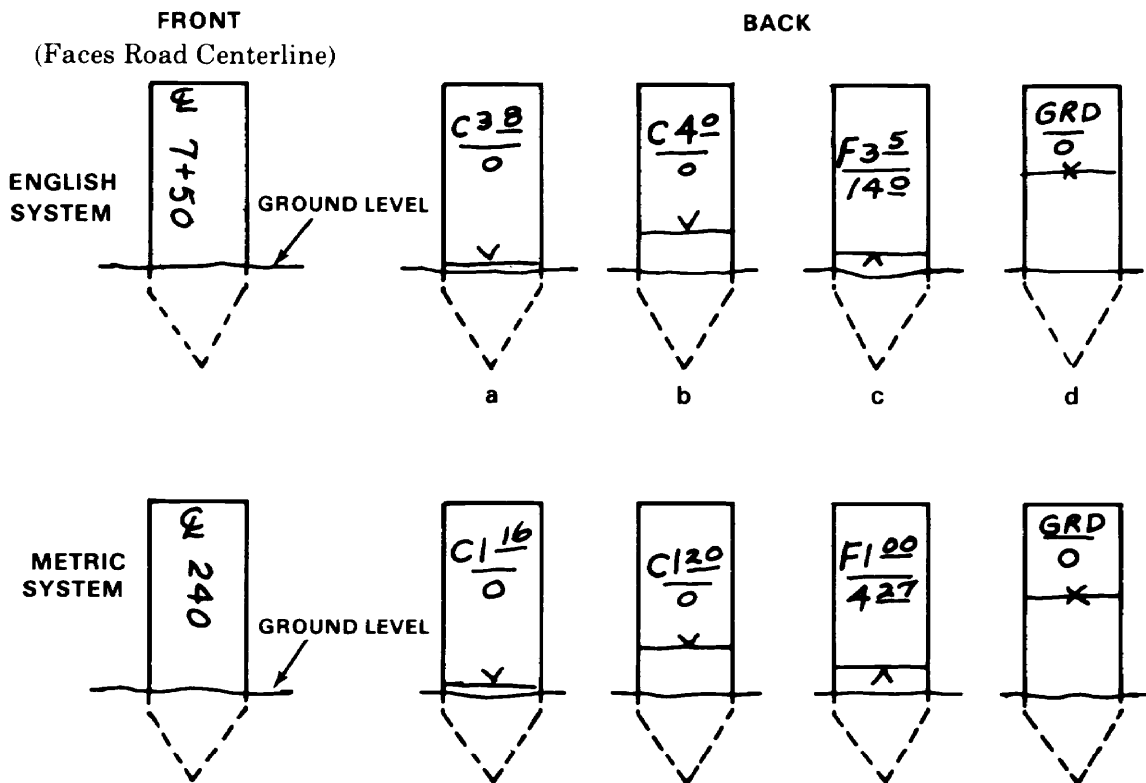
FRONT
(Faces Road Centerline)

BACK

ENGLISH SYSTEM

℄ 7+50

GROUND LEVEL

$C3^{\underline{8}}$
$\overline{0}$

$C4^{\underline{0}}$
$\overline{0}$

$F3^{\underline{5}}$
$\overline{14^{\underline{0}}}$

$\underline{GRD}$
0

a

b

c

d

METRIC SYSTEM

℄ 240

GROUND LEVEL

$C1^{\underline{16}}$
$\overline{0}$

$C1^{\underline{20}}$
$\overline{0}$

$F1^{\underline{00}}$
$\overline{4^{\underline{27}}}$

$\underline{GRD}$
0